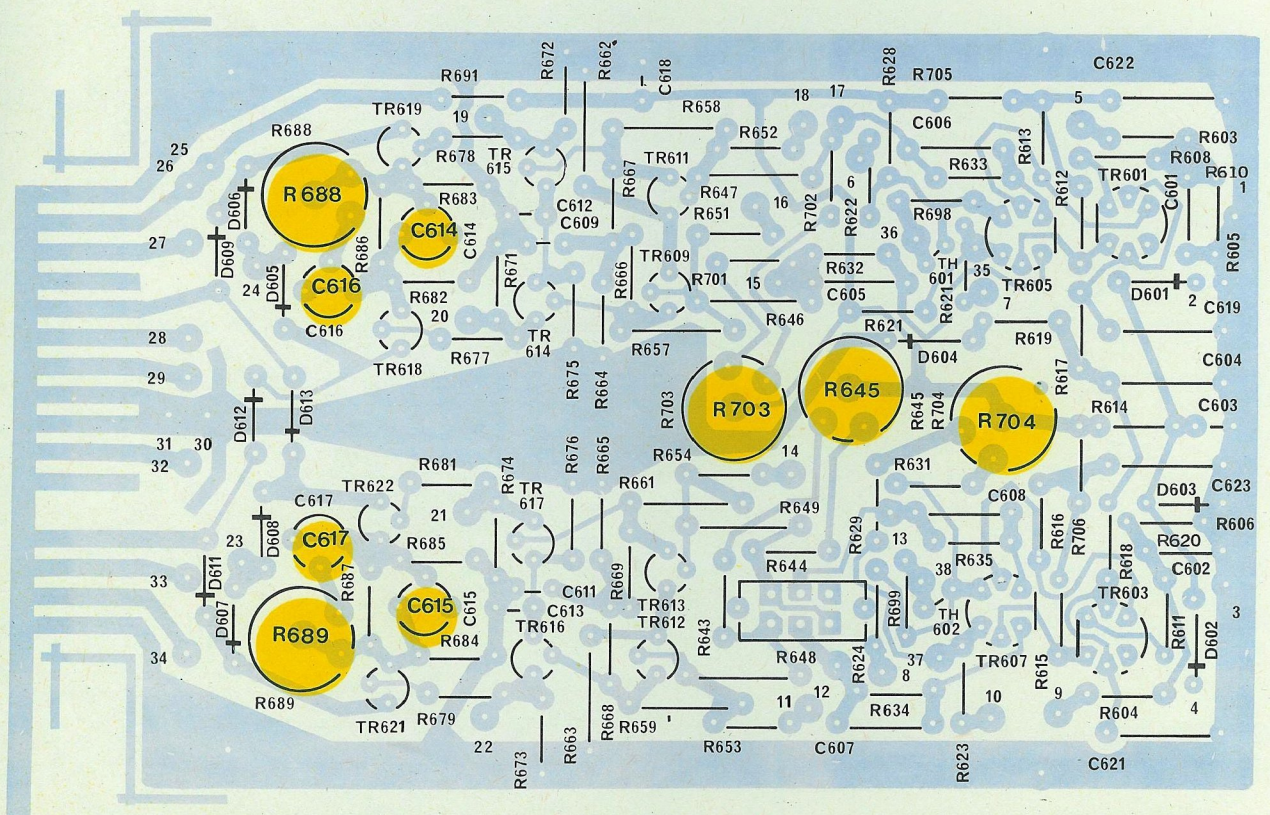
R691
R672
R662
C618
R628
R705
C622
18
17
5
R658
19
TR619
R652
C606
R603
R688
R678
TR 615
C612
TR611
R667
R633
R613
R608
R610
1
25
26
R688
R683
R647
16
6
R612
TR601
C601
D606
C614
C614
C609
R651
R702
R622
R698
27
D609
R686
R671
TR609
36
TH 601
R605
R666
R701
15
R632
35
D601
2
24
D605
C616
R682
C605
R621
TR605
7
C619
C616
20
R646
R621
R619
28
TR 614
R657
D604
C604
R677
TR618
R675
R664
R703
R645
R617
29
R703
R645
R645
R704
R704
R614
C603
D612
D613
31
30
32
14
R654
R676
R665
R631
C623
R681
R674
R661
C608
D603
TR 617
C617
TR622
R649
R616
R606
21
R629
R706
D608
C617
R685
13
R635
R620
23
R644
38
R618
C602
D611
33
R687
C611
R669
C613
TR613
R699
TR603
C615
C615
D607
TH 602
R611
3
R689
R684
TR616
TR612
R643
D602
34
R648
R624
37
TR607
R615
8
12
10
R689
11
9
TR621
R679
R634
R604
4
22
R668
R659
R653
C607
R673
R663
R623
C621